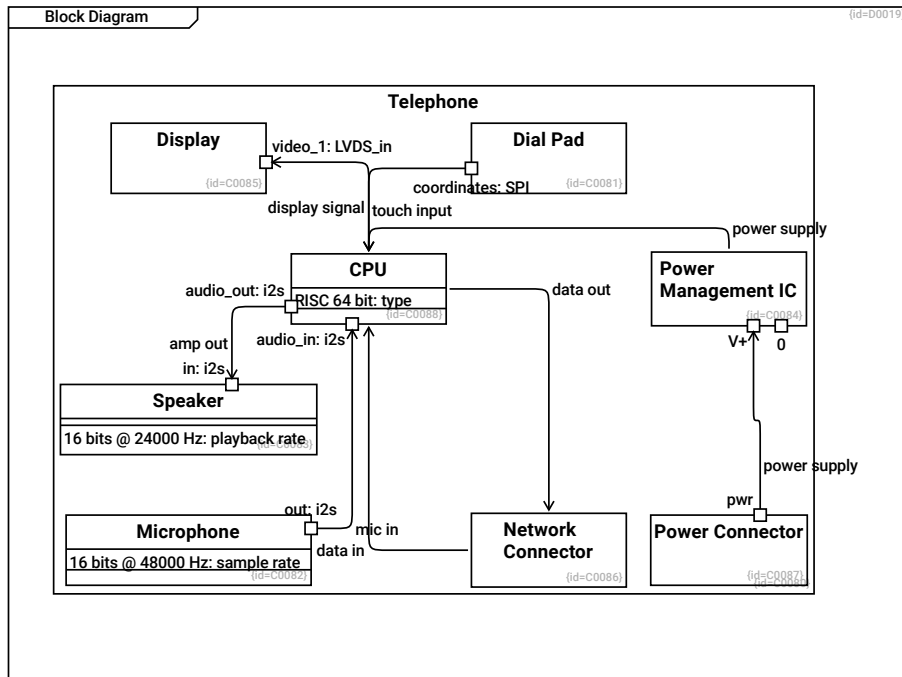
Block Diagram

{id=D0019

Telephone

Display

{id=C0085}

video_1: LVDS_in

Dial Pad

{id=C0081}

coordinates: SPI

display signal

touch input

power supply

CPU

RISC 64 bit: type

{id=C0088}

audio_out: i2s

audio_in: i2s

data out

Power Management IC

{id=C0084}

V+

0

amp out

in: i2s

Speaker

16 bits @ 24000 Hz: playback rate

{id=C0083}

power supply

pwr

out: i2s

Microphone

16 bits @ 48000 Hz: sample rate

{id=C0082}

mic in

data in

Network Connector

{id=C0086}

Power Connector

{id=C0087}

{id=C0089}